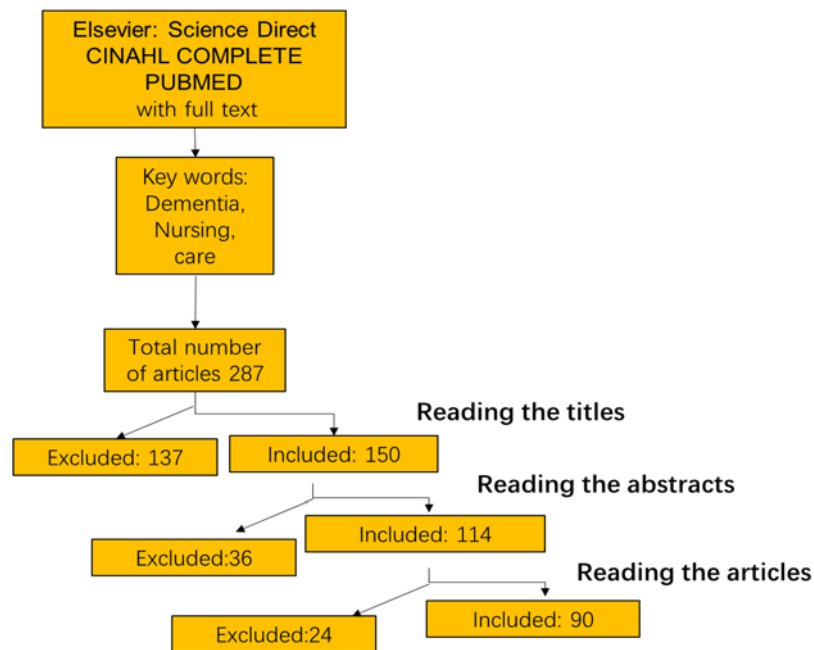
Elsevier: Science Direct
CINAHL COMPLETE
PUBMED
with full text

Key words:
Dementia,
Nursing,
care

Total number
of articles 287

Reading the titles

Excluded: 137

Included: 150

Reading the abstracts

Excluded:36

Included: 114

Reading the articles

Excluded:24

Included: 90